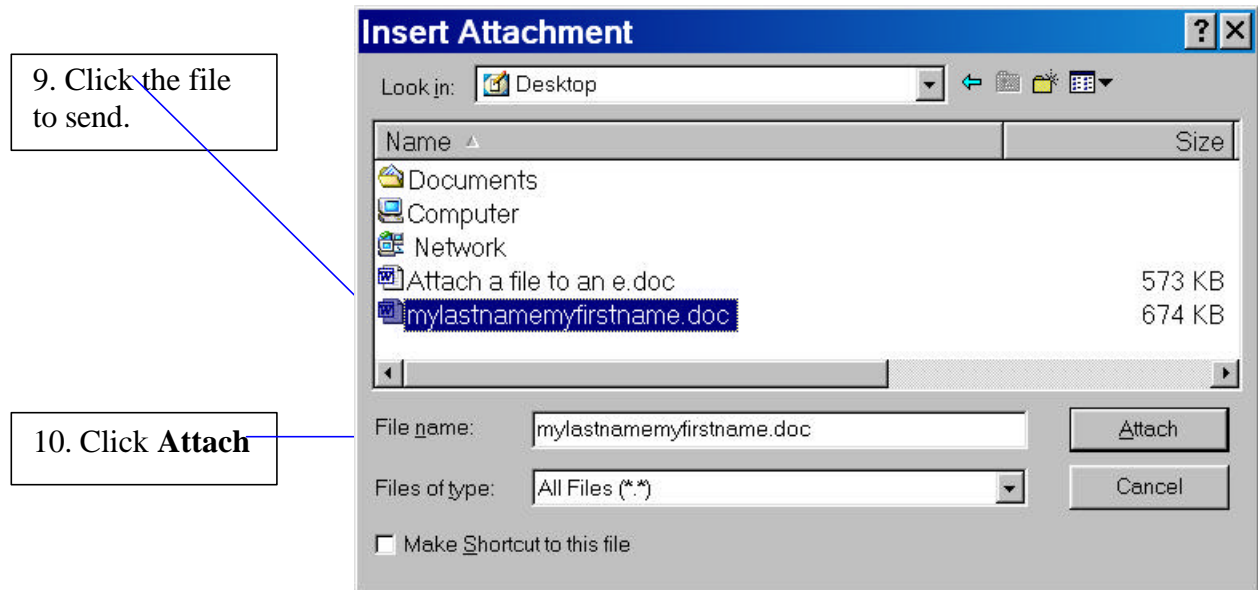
9. Click the file to send.

10. Click **Attach**

Insert Attachment

?

Look in: Desktop

| Name | Size |
|---|---|
| Documents | |
| Computer | |
| Network | |
| Attach a file to an e.doc | 573 KB |
| mylastnamemyfirstname.doc | 674 KB |

File name: mylastnamemyfirstname.doc

Attach

Files of type: All Files (\*.\*)

Cancel

Make Shortcut to this file